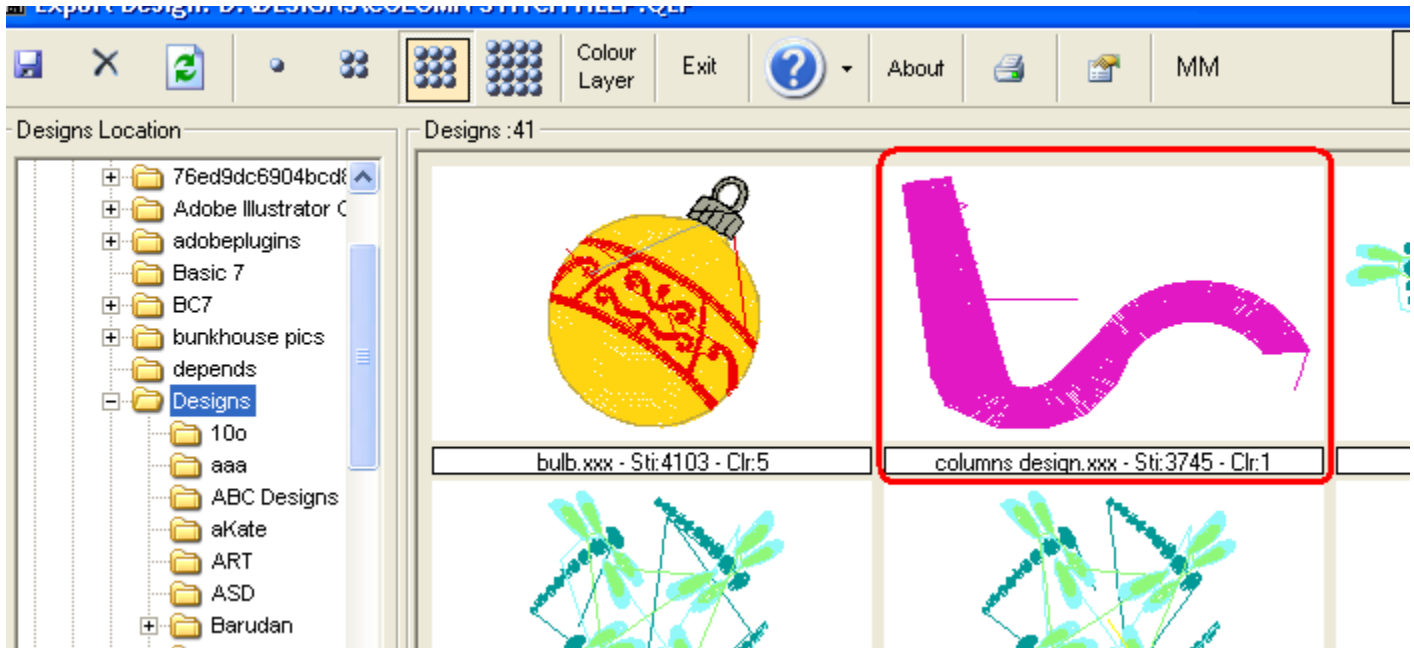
Export Design: D:\DESIGNS\COLUMN STITCH FILL.QEF

Colour Layer
Exit
About
MM

Designs Location

76ed9dc6904bcd8
Adobe Illustrator C
adobeplugins
Basic 7
BC7
bunkhouse pics
depends
Designs
10o
aaa
ABC Designs
aKate
ART
ASD
Barudan

Designs :41

bulb.xxx - Sti:4103 - Clr:5
columns design.xxx - Sti:3745 - Clr:1